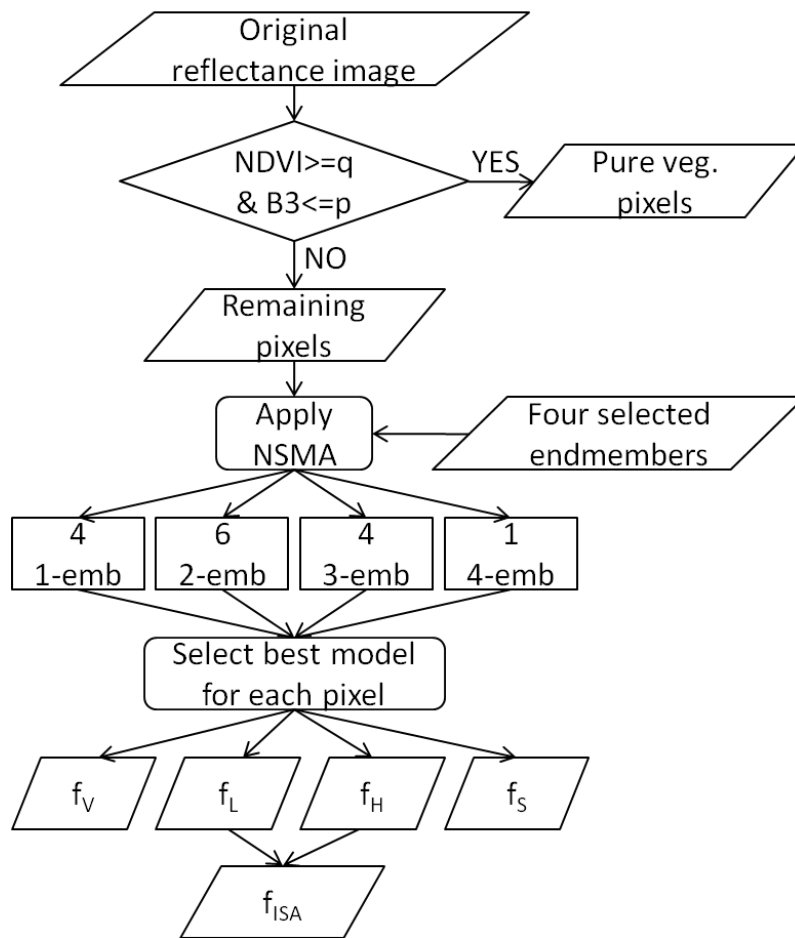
Original reflectance image

NDVI>=q & B3<=p

YES

Pure veg. pixels

NO

Remaining pixels

Apply NSMA

Four selected endmembers

4 1-emb

6 2-emb

4 3-emb

1 4-emb

Select best model for each pixel

$f_V$

$f_L$

$f_H$

$f_S$

$f_{ISA}$